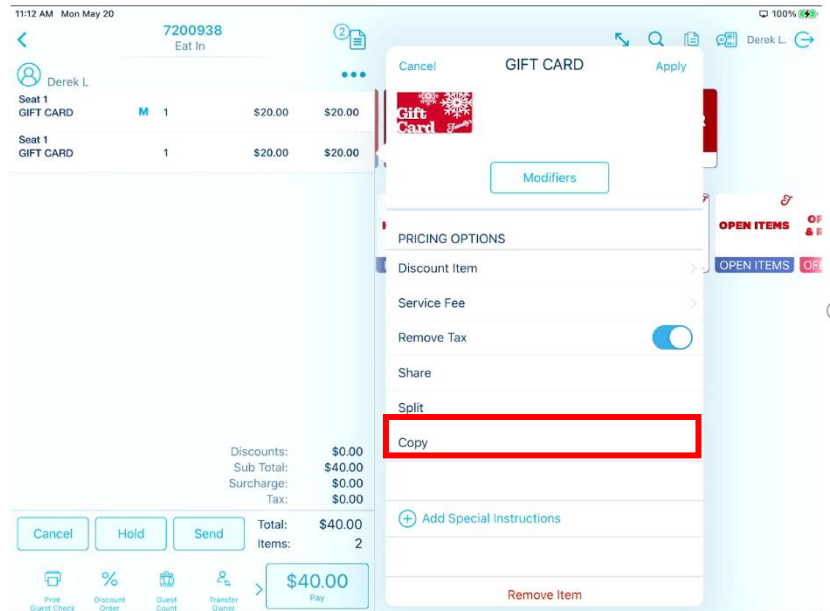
11:12 AM Mon May 20

100%

7200938
Eat In

2

Derek L.

Derek L

Seat 1
GIFT CARD M 1 $20.00 $20.00

Seat 1
GIFT CARD 1 $20.00 $20.00

Cancel GIFT CARD Apply

Gift Card

Modifiers

PRICING OPTIONS

Discount Item

Service Fee

Remove Tax

Share

Split

Copy

Add Special Instructions

Remove Item

OPEN ITEMS
OPEN ITEMS

Discounts: $0.00
Sub Total: $40.00
Surcharge: $0.00
Tax: $0.00

Cancel Hold Send

Total: $40.00
Items: 2

Print Guest Check
Discount Order
Guest Count
Transfer Owner

$40.00
Pay